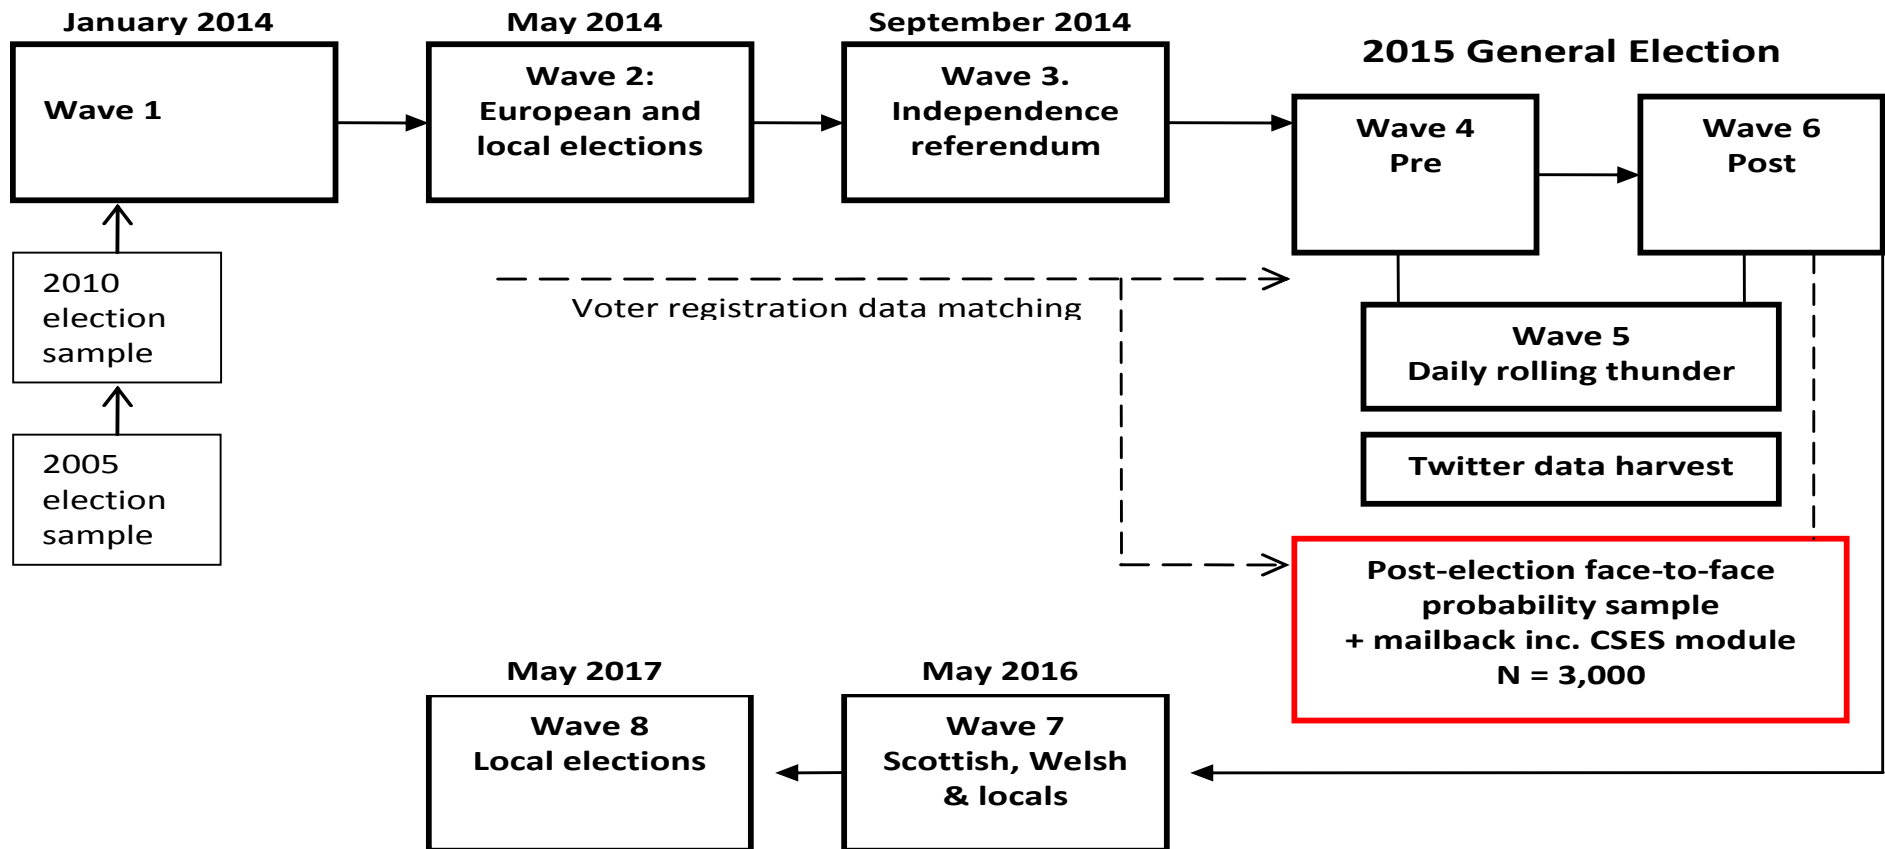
January 2014

Wave 1

May 2014

Wave 2:
European and local elections

September 2014

Wave 3.
Independence referendum

2015 General Election

Wave 4
Pre

Wave 6
Post

2010 election sample

2005 election sample

Voter registration data matching

Wave 5
Daily rolling thunder

Twitter data harvest

Post-election face-to-face probability sample
+ mailback inc. CSES module
N = 3,000

May 2017

Wave 8
Local elections

May 2016

Wave 7
Scottish, Welsh & locals